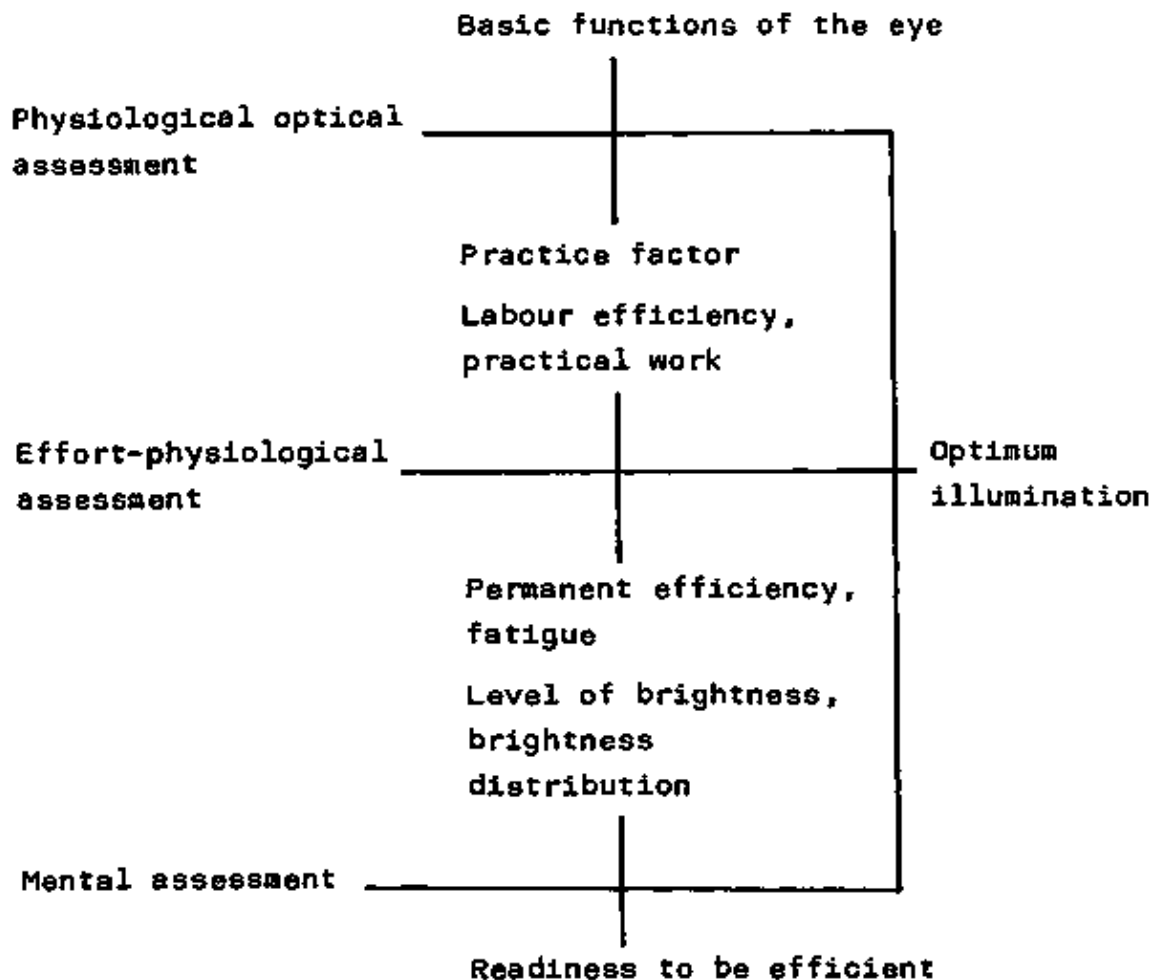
Basic functions of the eye

Physiological optical assessment

Practice factor

Labour efficiency, practical work

Effort-physiological assessment

Optimum illumination

Permanent efficiency, fatigue

Level of brightness, brightness distribution

Mental assessment

Readiness to be efficient